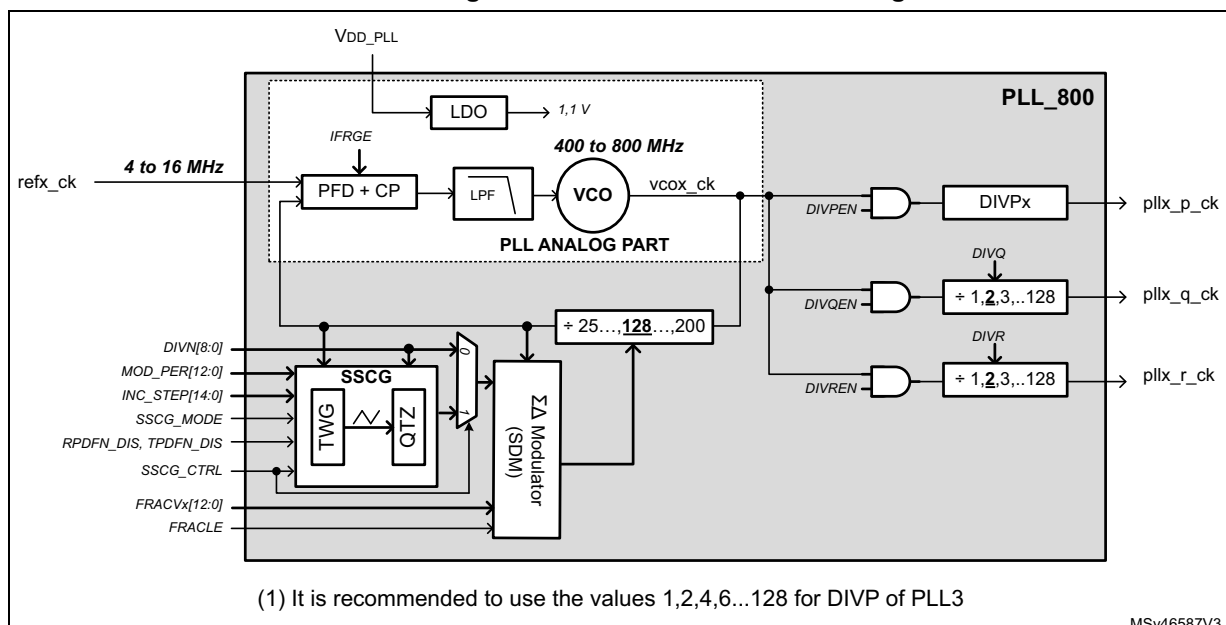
VDD_PLL

PLL_800

LDO
1,1 V

IFRGE

400 to 800 MHz

4 to 16 MHz

refx_ck

PFD + CP

LPF

VCO

vcox_ck

PLL ANALOG PART

DIVPEN

DIVPx

pllx_p_ck

DIVQ

DIVQEN

÷ 1,**2**,3,..128

pllx_q_ck

÷ 25…,**128**…,200

DIVR

DIVN[8:0]

MOD_PER[12:0]

INC_STEP[14:0]

SSCG_MODE

RPDFN_DIS, TPDFN_DIS

SSCG_CTRL

SSCG

TWG

QTZ

0

1

ΣΔ Modulator (SDM)

DIVREN

÷ 1,**2**,3,..128

pllx_r_ck

FRACVx[12:0]

FRACLE

(1) It is recommended to use the values 1,2,4,6...128 for DIVP of PLL3

MSv46587V3